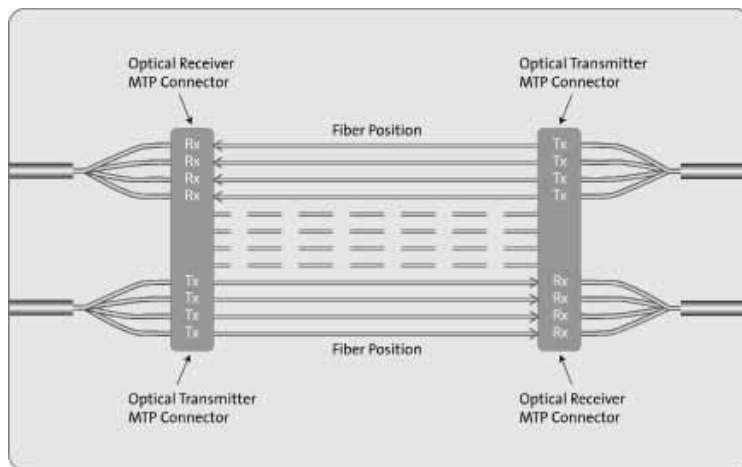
Optical Receiver
MTP Connector

Optical Transmitter
MTP Connector

Fiber Position

Rx
Rx
Rx
Rx

Tx
Tx
Tx
Tx

Tx
Tx
Tx
Tx

Rx
Rx
Rx
Rx

Fiber Position

Optical Transmitter
MTP Connector

Optical Receiver
MTP Connector